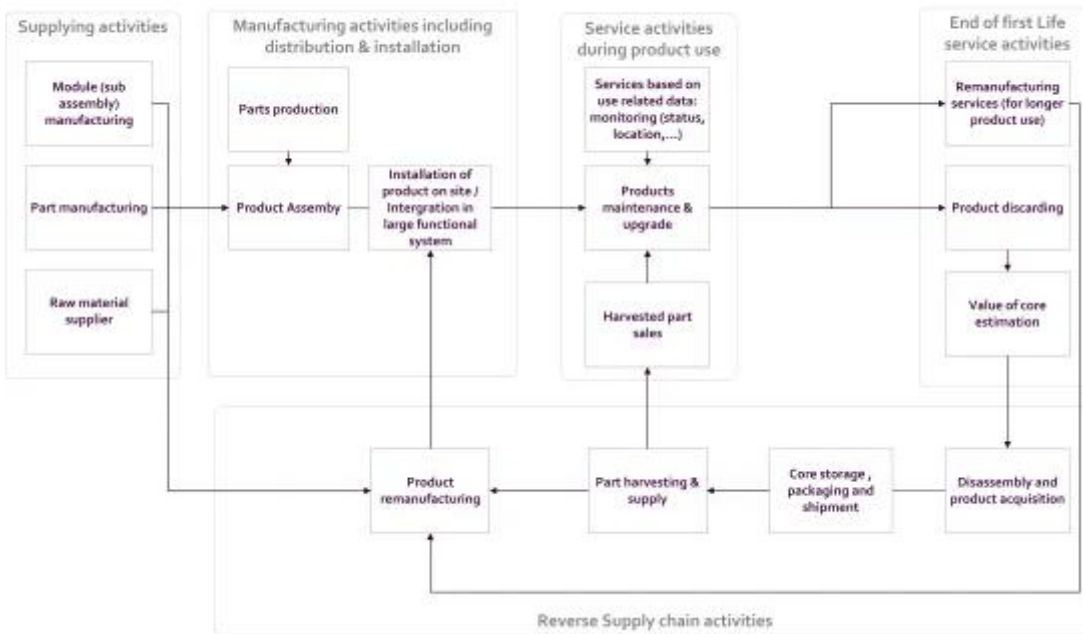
Supplying activities

Module (sub assembly) manufacturing

Part manufacturing

Raw material supplier

Manufacturing activities including distribution & installation

Parts production

Product Assemby

Installation of product on site / Intergration in large functional system

Service activities during product use

Services based on use related data: monitoring (status, location,...)

Products maintenance & upgrade

Harvested part sales

End of first Life service activities

Remanufacturing services (for longer product use)

Product discarding

Value of core estimation

Disassembly and product acquisition

Core storage , packaging and shipment

Part harvesting & supply

Product remanufacturing

Reverse Supply chain activities